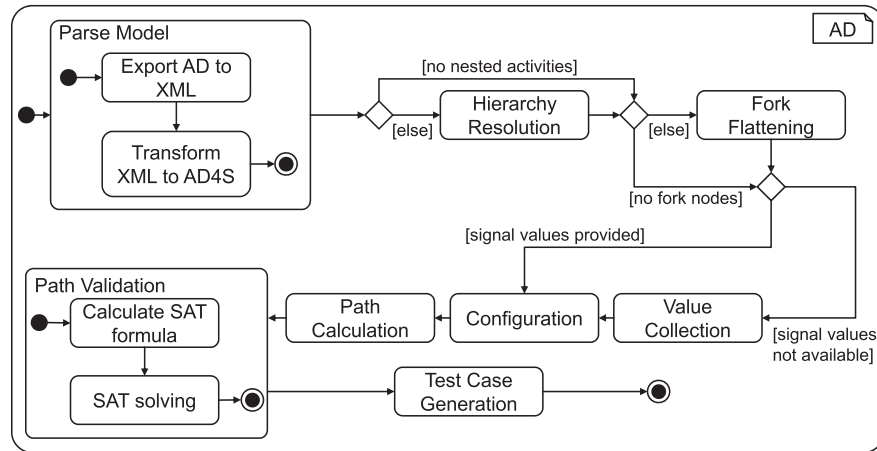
AD

Parse Model

Export AD to XML

Transform XML to AD4S

[no nested activities]

[else]

Hierarchy Resolution

[else]

Fork Flattening

[no fork nodes]

[signal values provided]

Path Validation

Calculate SAT formula

SAT solving

Path Calculation

Configuration

Value Collection

[signal values not available]

Test Case Generation